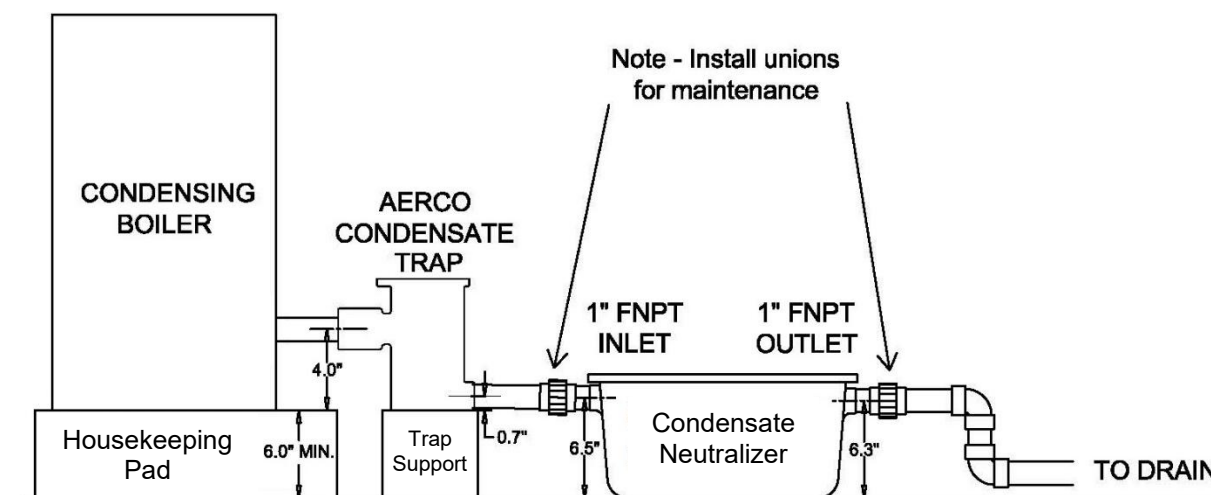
Note - Install unions for maintenance

CONDENSING BOILER

AERCO CONDENSATE TRAP

1" FNPT INLET

1" FNPT OUTLET

4.0"

6.0" MIN.

0.7"

6.5"

6.3"

Housekeeping Pad

Trap Support

Condensate Neutralizer

TO DRAIN